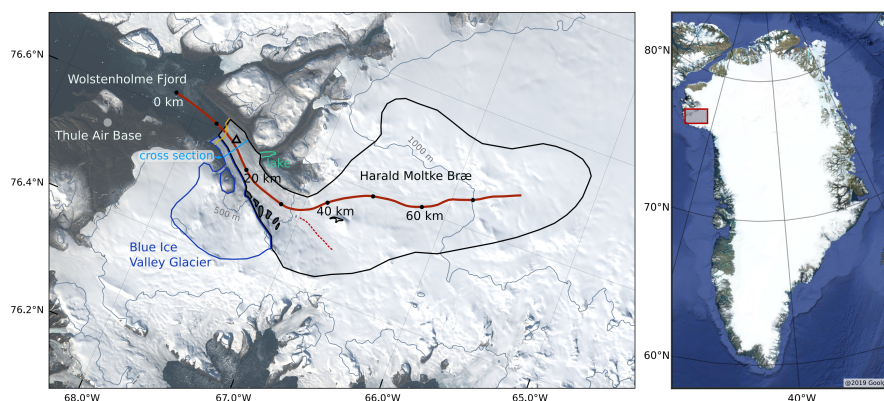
76.6°N
76.4°N
76.2°N
Wolstenholme Fjord
0 km
Thule Air Base
cross section
Tr.Ic.
20 km
1000 m
Harald Moltke Bræ
40 km
60 km
500 m
Blue Ice Valley Glacier
68.0°W
67.0°W
66.0°W
65.0°W
80°N
70°N
60°N
40°W
©2019 Goo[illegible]